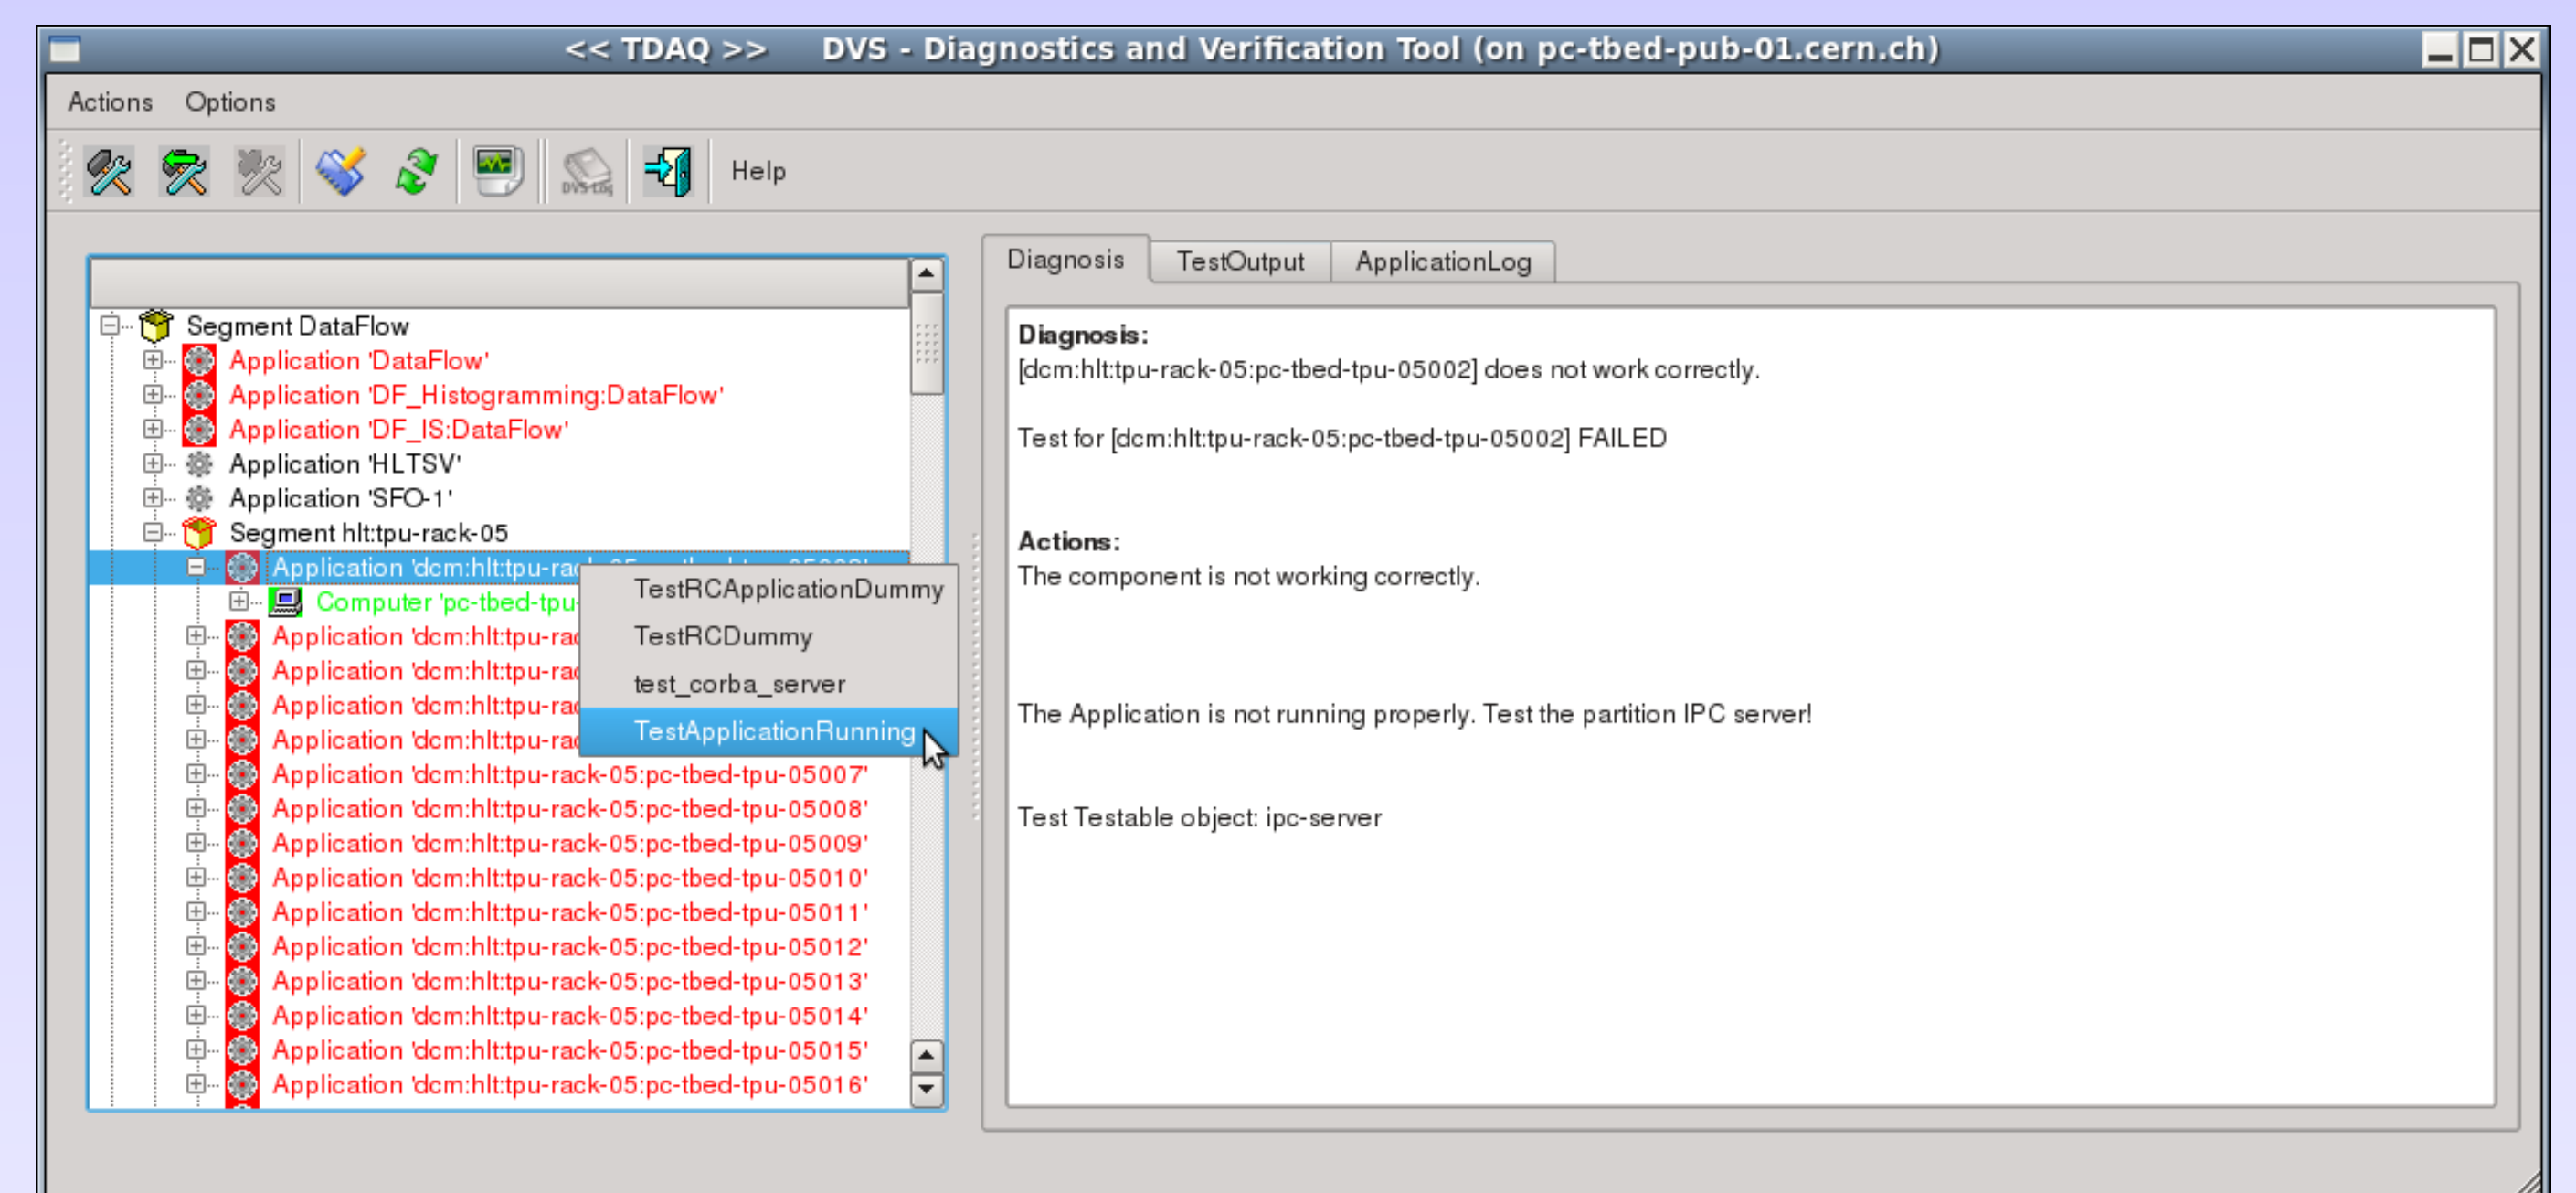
<< TDAQ >>     DVS - Diagnostics and Verification Tool (on pc-tbed-pub-01.cern.ch)

Actions   Options

Help

Segment DataFlow
Application 'DataFlow'
Application 'DF_Histogramming:DataFlow'
Application 'DF_IS:DataFlow'
Application 'HLTSV'
Application 'SFO-1'
Segment hlt:tpu-rack-05
Application 'dcm:hlt:tpu-rac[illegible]
Computer 'pc-tbed-tpu-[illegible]
Application 'dcm:hlt:tpu-rac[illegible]
Application 'dcm:hlt:tpu-rac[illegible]
Application 'dcm:hlt:tpu-rac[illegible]
Application 'dcm:hlt:tpu-rac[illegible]
Application 'dcm:hlt:tpu-rack-05:pc-tbed-tpu-05007'
Application 'dcm:hlt:tpu-rack-05:pc-tbed-tpu-05008'
Application 'dcm:hlt:tpu-rack-05:pc-tbed-tpu-05009'
Application 'dcm:hlt:tpu-rack-05:pc-tbed-tpu-05010'
Application 'dcm:hlt:tpu-rack-05:pc-tbed-tpu-05011'
Application 'dcm:hlt:tpu-rack-05:pc-tbed-tpu-05012'
Application 'dcm:hlt:tpu-rack-05:pc-tbed-tpu-05013'
Application 'dcm:hlt:tpu-rack-05:pc-tbed-tpu-05014'
Application 'dcm:hlt:tpu-rack-05:pc-tbed-tpu-05015'
Application 'dcm:hlt:tpu-rack-05:pc-tbed-tpu-05016'

TestRCApplicationDummy
TestRCDummy
test_corba_server
TestApplicationRunning

Diagnosis   TestOutput   ApplicationLog

Diagnosis:
[dcm:hlt:tpu-rack-05:pc-tbed-tpu-05002] does not work correctly.

Test for [dcm:hlt:tpu-rack-05:pc-tbed-tpu-05002] FAILED

Actions:
The component is not working correctly.

The Application is not running properly. Test the partition IPC server!

Test Testable object: ipc-server